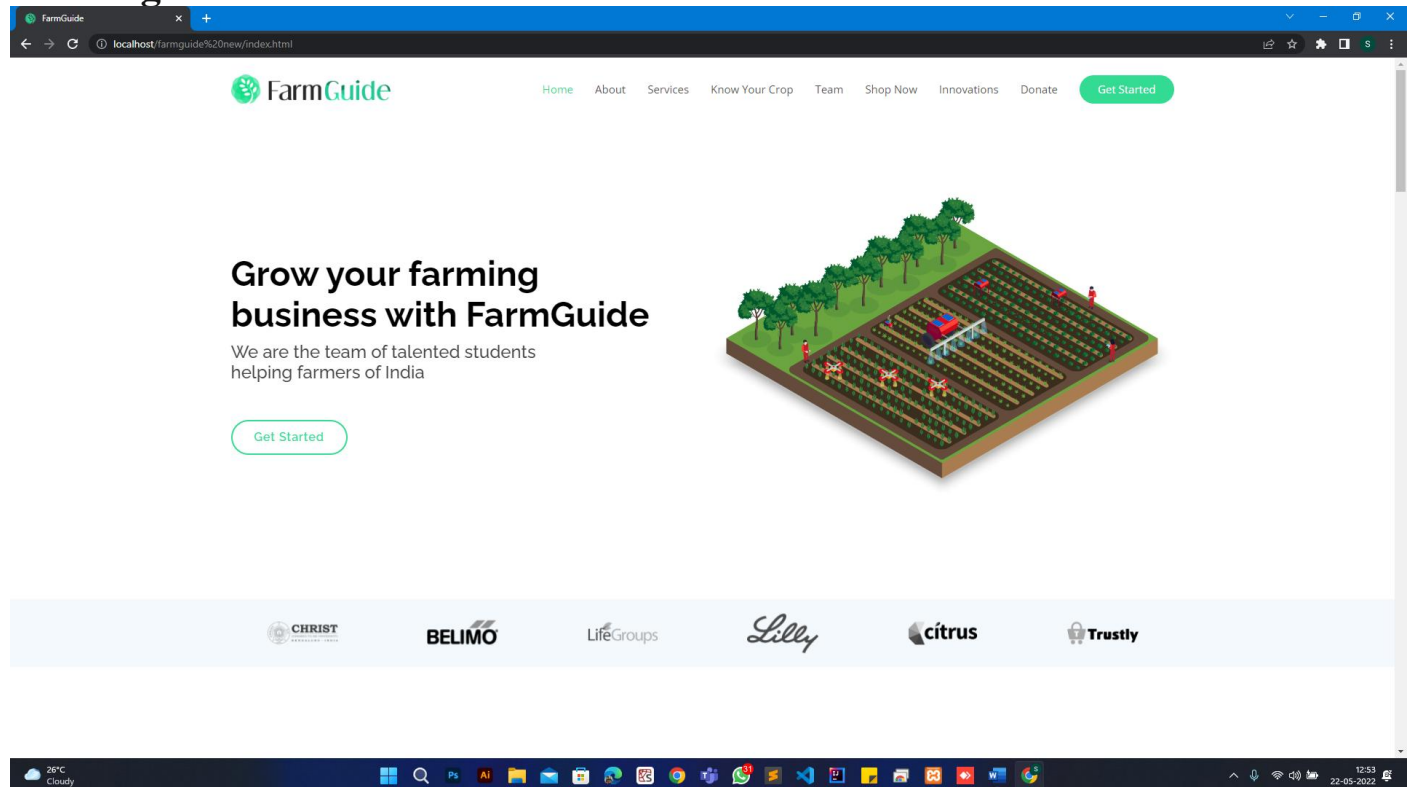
FarmGuide
localhost/farmguide%20new/index.html

FarmGuide

Home About Services Know Your Crop Team Shop Now Innovations Donate Get Started

Grow your farming business with FarmGuide

We are the team of talented students helping farmers of India

Get Started

CHRIST BELIMO LifeGroups Lilly citrus Trustly

26°C Cloudy

12:53 22-05-2022